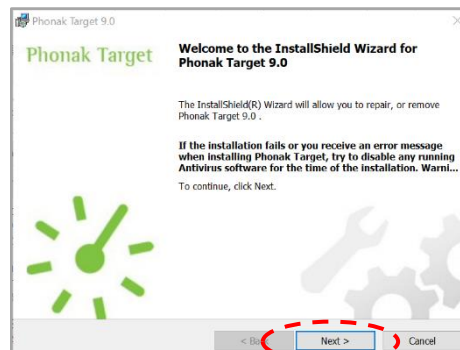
Phonak Target 9.0

Phonak Target

Welcome to the InstallShield Wizard for Phonak Target 9.0

The InstallShield(R) Wizard will allow you to repair, or remove Phonak Target 9.0 .

If the installation fails or you receive an error message when installing Phonak Target, try to disable any running Antivirus software for the time of the installation. Warni...

To continue, click Next.

< Ba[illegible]

Next >

Cancel